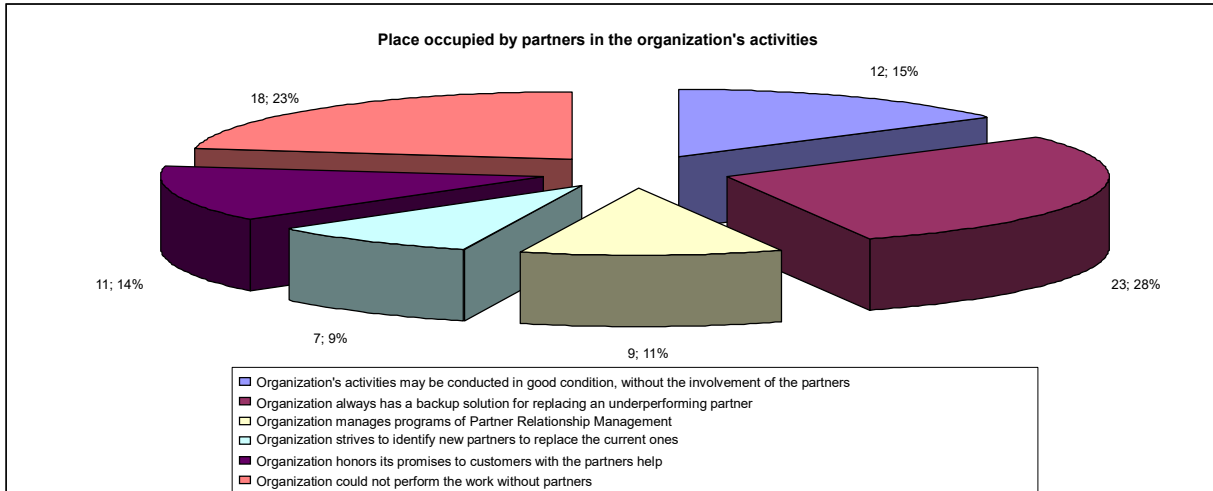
Place occupied by partners in the organization's activities

12; 15%

18; 23%

23; 28%

11; 14%

7; 9%

9; 11%

Organization's activities may be conducted in good condition, without the involvement of the partners
Organization always has a backup solution for replacing an underperforming partner
Organization manages programs of Partner Relationship Management
Organization strives to identify new partners to replace the current ones
Organization honors its promises to customers with the partners help
Organization could not perform the work without partners